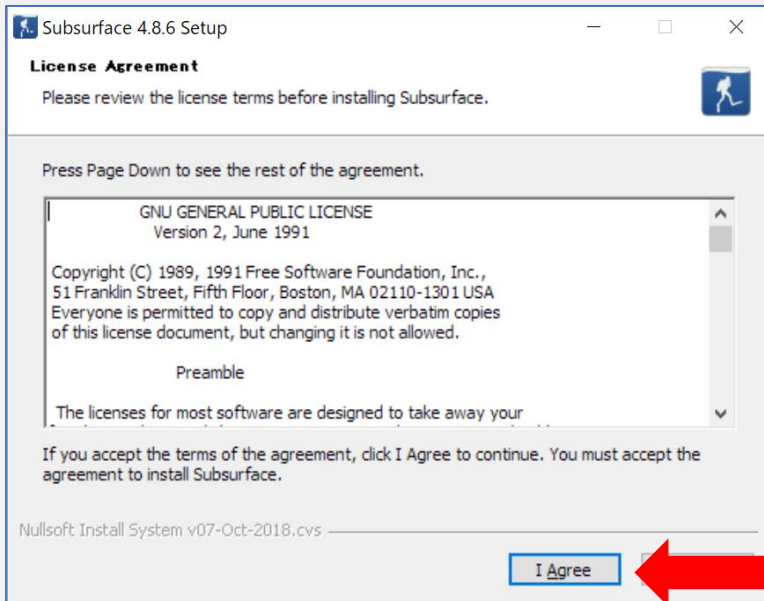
Subsurface 4.8.6 Setup

License Agreement

Please review the license terms before installing Subsurface.

Press Page Down to see the rest of the agreement.

GNU GENERAL PUBLIC LICENSE
Version 2, June 1991

Copyright (C) 1989, 1991 Free Software Foundation, Inc.,
51 Franklin Street, Fifth Floor, Boston, MA 02110-1301 USA
Everyone is permitted to copy and distribute verbatim copies
of this license document, but changing it is not allowed.

Preamble

The licenses for most software are designed to take away your
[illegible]

If you accept the terms of the agreement, click I Agree to continue. You must accept the agreement to install Subsurface.

Nullsoft Install System v07-Oct-2018.cvs

I Agree